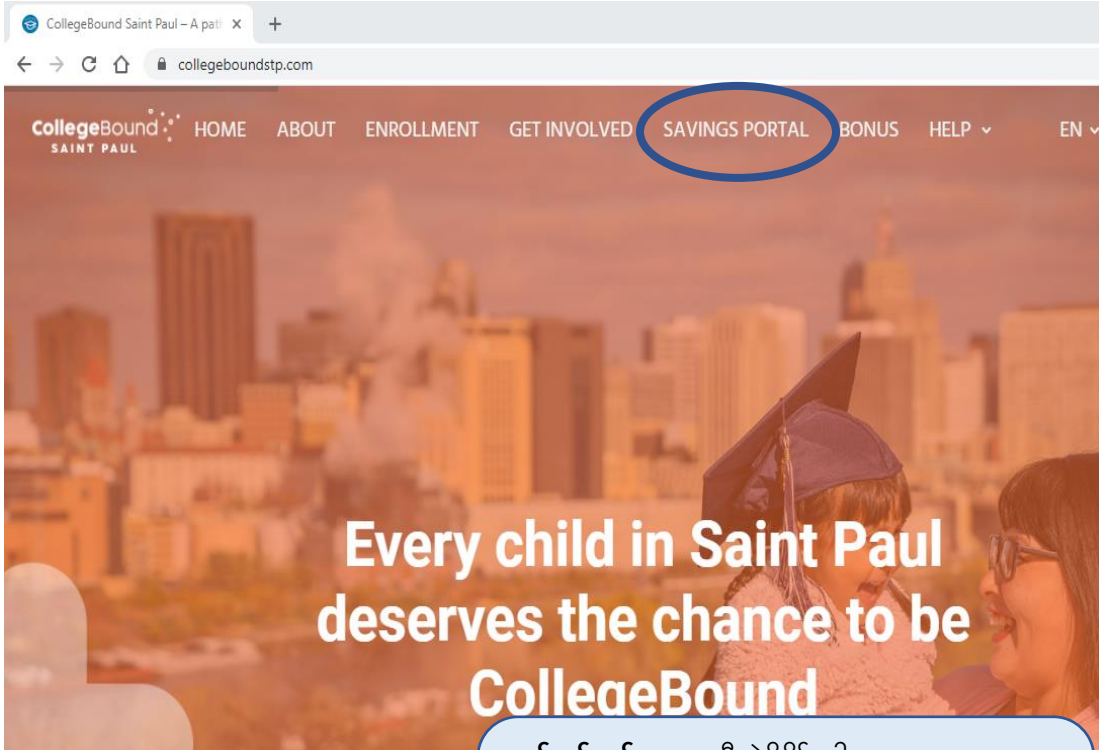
CollegeBound Saint Paul – A pat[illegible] ×

+

collegeboundstp.com

CollegeBound SAINT PAUL

HOME ABOUT ENROLLMENT GET INVOLVED SAVINGS PORTAL BONUS HELP EN

Every child in Saint Paul deserves the chance to be CollegeBound

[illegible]